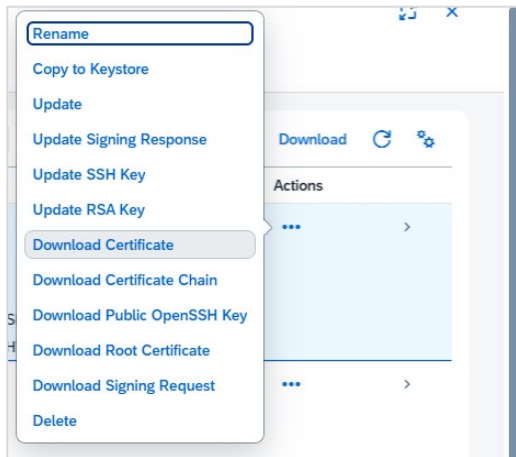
Rename
Copy to Keystore
Update
Update Signing Response
Update SSH Key
Update RSA Key
Download Certificate
Download Certificate Chain
Download Public OpenSSH Key
Download Root Certificate
Download Signing Request
Delete

Download

Actions

•••

>

•••

>